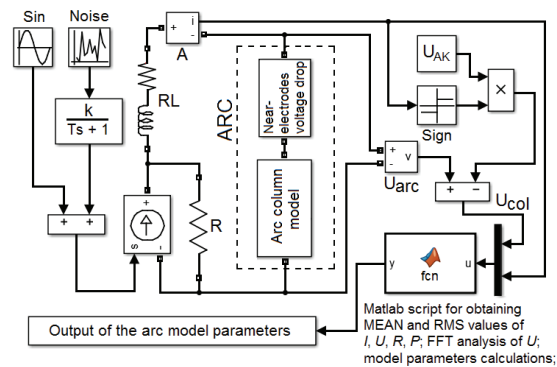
Sin
Noise
$\frac{k}{Ts + 1}$
+ +
RL
+ i -
A
ARC
Near-electrodes voltage drop
Arc column model
+ v -
$U_{arc}$
$U_{AK}$
Sign
×
+ -
$U_{col}$
R
+
s
-
y
fcn
u
Output of the arc model parameters
Matlab script for obtaining MEAN and RMS values of *I*, *U*, *R*, *P*; FFT analysis of *U*; model parameters calculations;